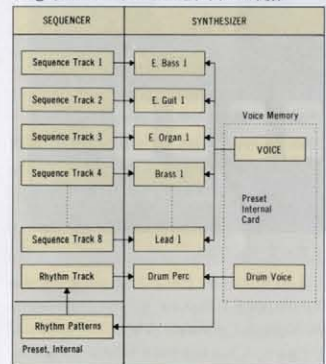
SEQUENCER

SYNTHESIZER

Sequence Track 1

E. Bass 1

Sequence Track 2

E. Guit 1

Voice Memory

Sequence Track 3

E. Organ 1

VOICE

Sequence Track 4

Brass 1

Preset
Internal
Card

Sequence Track 8

Lead 1

Rhythm Track

Drum Perc

Drum Voice

Rhythm Patterns

Preset, Internal